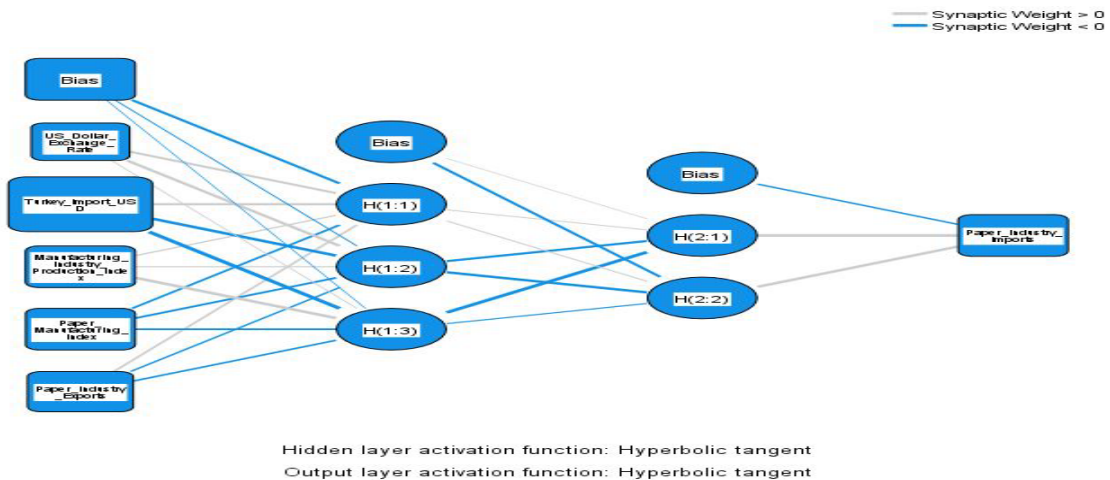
Synaptic Weight > 0
Synaptic Weight < 0

Bias

US_Dollar_Exchange_Rate

Turkey_Import_USD

Manufacturing_Industry_Production_Index

Paper_Manufacturing_Index

Paper_Industry_Exports

Bias

H(1:1)

H(1:2)

H(1:3)

Bias

H(2:1)

H(2:2)

Paper_Industry_Imports

Hidden layer activation function: Hyperbolic tangent
Output layer activation function: Hyperbolic tangent